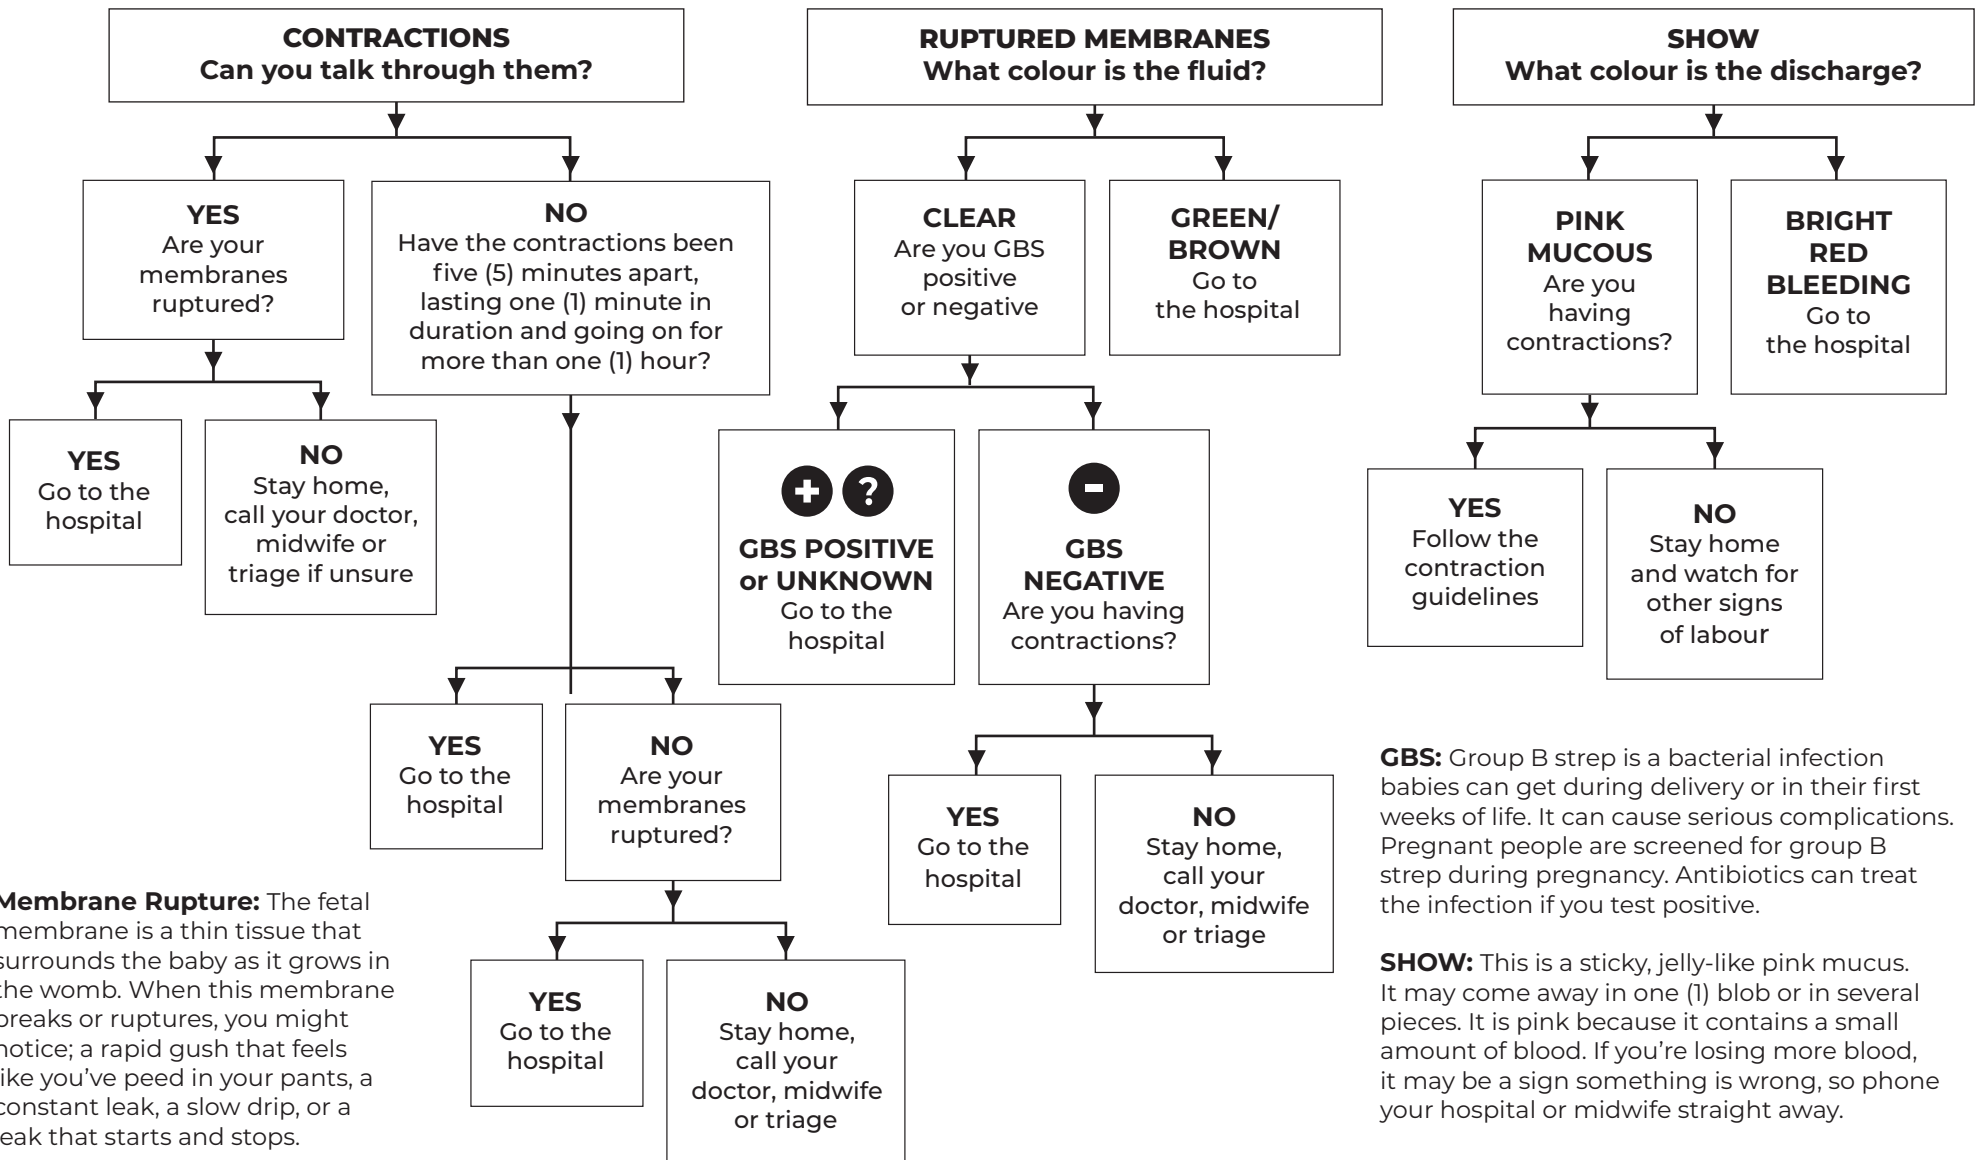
CONTRACTIONS
Can you talk through them?

YES
Are your membranes ruptured?

YES
Go to the hospital

NO
Stay home, call your doctor, midwife or triage if unsure

NO
Have the contractions been five (5) minutes apart, lasting one (1) minute in duration and going on for more than one (1) hour?

YES
Go to the hospital

NO
Are your membranes ruptured?

YES
Go to the hospital

NO
Stay home, call your doctor, midwife or triage

RUPTURED MEMBRANES
What colour is the fluid?

CLEAR
Are you GBS positive or negative

+ ?
GBS POSITIVE or UNKNOWN
Go to the hospital

-
GBS NEGATIVE
Are you having contractions?

YES
Go to the hospital

NO
Stay home, call your doctor, midwife or triage

GREEN/ BROWN
Go to the hospital

SHOW
What colour is the discharge?

PINK MUCOUS
Are you having contractions?

YES
Follow the contraction guidelines

NO
Stay home and watch for other signs of labour

BRIGHT RED BLEEDING
Go to the hospital

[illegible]Membrane Rupture: The fetal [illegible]membrane is a thin tissue that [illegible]surrounds the baby as it grows in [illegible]the womb. When this membrane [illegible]breaks or ruptures, you might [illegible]notice; a rapid gush that feels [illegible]ike you've peed in your pants, a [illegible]constant leak, a slow drip, or a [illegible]eak that starts and stops.

GBS: Group B strep is a bacterial infection babies can get during delivery or in their first weeks of life. It can cause serious complications. Pregnant people are screened for group B strep during pregnancy. Antibiotics can treat the infection if you test positive.

SHOW: This is a sticky, jelly-like pink mucus. It may come away in one (1) blob or in several pieces. It is pink because it contains a small amount of blood. If you're losing more blood, it may be a sign something is wrong, so phone your hospital or midwife straight away.